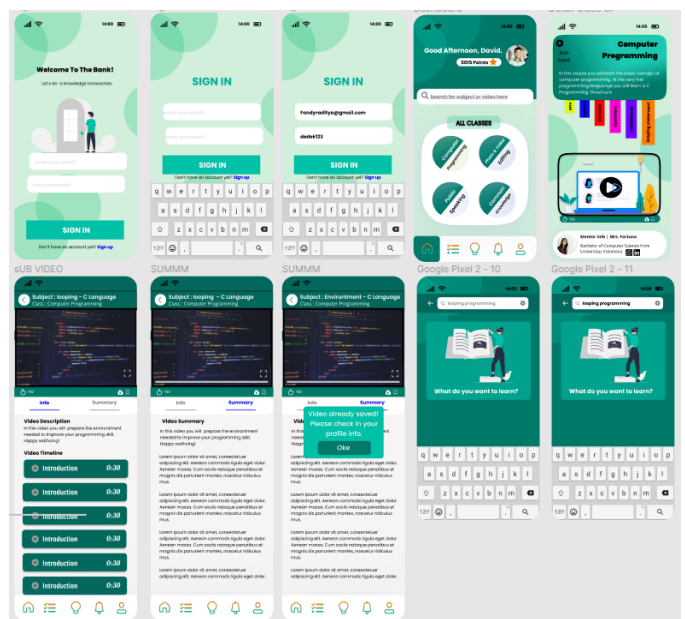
14:00

Welcome To The Bank!

Let's do a knowledge transaction.

enter your email

enter password

SIGN IN

Don't have an account yet? Sign up

14:00

SIGN IN

enter your email

enter password

SIGN IN

Don't have an account yet? Sign up

q w e r t y u i o p
a s d f g h j k l
z x c v b n m
12!?

14:00

SIGN IN

Fandyradityo@gmail.com

dede123

SIGN IN

Don't have an account yet? Sign up

q w e r t y u i o p
a s d f g h j k l
z x c v b n m
12!?

Good Afternoon, David.

2015 Points

Search for subject or video here

ALL CLASSES

Computer Programming

Public Speaking

Editing

Leadership

14:00

Computer Programming

In this course you will learn the basic concept of computer programming. In the very first programming language you will learn is C Programming. Enrol now!

Mentor Info | Mrs. Fortuna

Bachelor of Computer Science from Universitas Indonesia

sUB VIDEO

Subject : looping - C Language
Class : Computer Programming

Info

Summary

Video Description

In this video you will prepare the environment needed to improve your programming skill. Happy watching!

Video Timeline

Introduction 0:30

Introduction 0:30

Introduction 0:30

Introduction 0:30

Introduction 0:30

Introduction 0:30

Introduction 0:30

SUMMM

Subject : looping - C Language
Class : Computer Programming

Info

Summary

Video Summary

In this video you will prepare the environment needed to improve your programming skill. Happy watching!

Lorem ipsum dolor sit amet, consectetuer adipiscing elit. Aenean commodo ligula eget dolor. Aenean massa. Cum sociis natoque penatibus et magnis dis parturient montes, nascetur ridiculus mus.

Lorem ipsum dolor sit amet, consectetuer adipiscing elit. Aenean commodo ligula eget dolor. Aenean massa. Cum sociis natoque penatibus et magnis dis parturient montes, nascetur ridiculus mus.

Lorem ipsum dolor sit amet, consectetuer adipiscing elit. Aenean commodo ligula eget dolor.

SUMMM

Subject : Environment - C Language
Class : Computer Programming

Info

Summary

Video already saved! Please check in your profile info.

Oke

Lorem ipsum dolor sit amet, consectetuer adipiscing elit. Aenean commodo ligula eget dolor. Aenean massa. Cum sociis natoque penatibus et magnis dis parturient montes, nascetur ridiculus mus.

Google Pixel 2 - 10

looping programming

What do you want to learn?

q w e r t y u i o p
a s d f g h j k l
z x c v b n m
12!?

Google Pixel 2 - 11

looping programming

What do you want to learn?

q w e r t y u i o p
a s d f g h j k l
z x c v b n m
12!?